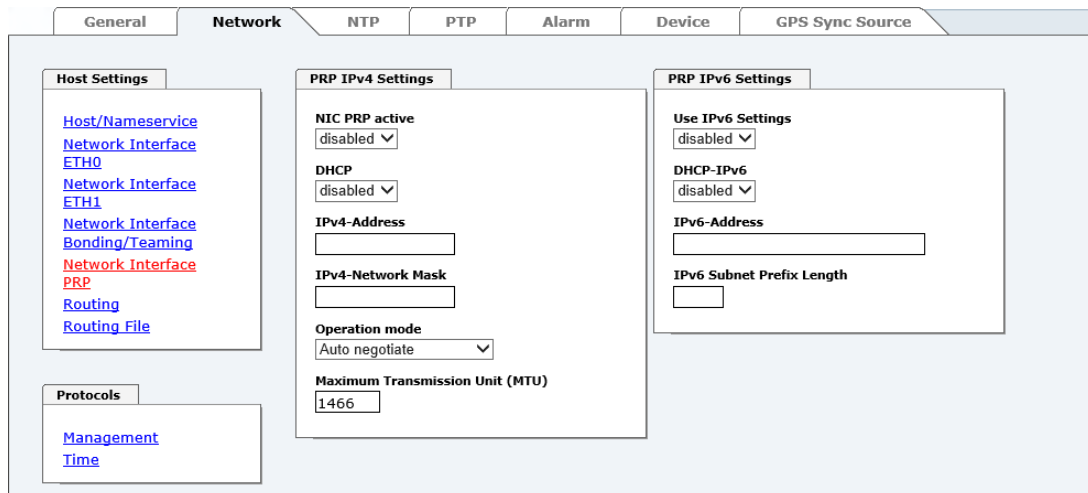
General | Network | NTP | PTP | Alarm | Device | GPS Sync Source

Host Settings

Host/Nameservice
Network Interface ETH0
Network Interface ETH1
Network Interface Bonding/Teaming
Network Interface PRP
Routing
Routing File

Protocols

Management
Time

PRP IPv4 Settings

NIC PRP active
disabled

DHCP
disabled

IPv4-Address

IPv4-Network Mask

Operation mode
Auto negotiate

Maximum Transmission Unit (MTU)
1466

PRP IPv6 Settings

Use IPv6 Settings
disabled

DHCP-IPv6
disabled

IPv6-Address

IPv6 Subnet Prefix Length